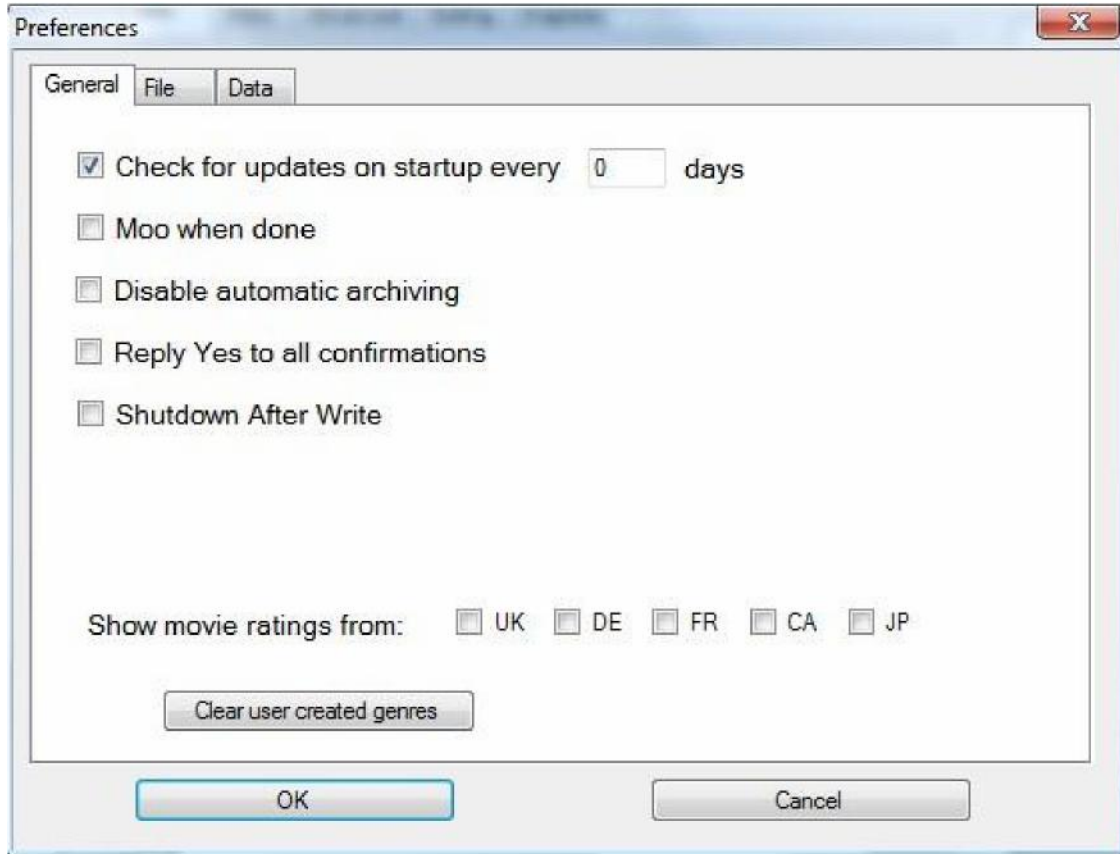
Preferences

X

General File Data

Check for updates on startup every 0 days

Moo when done

Disable automatic archiving

Reply Yes to all confirmations

Shutdown After Write

Show movie ratings from: UK DE FR CA JP

Clear user created genres

OK

Cancel